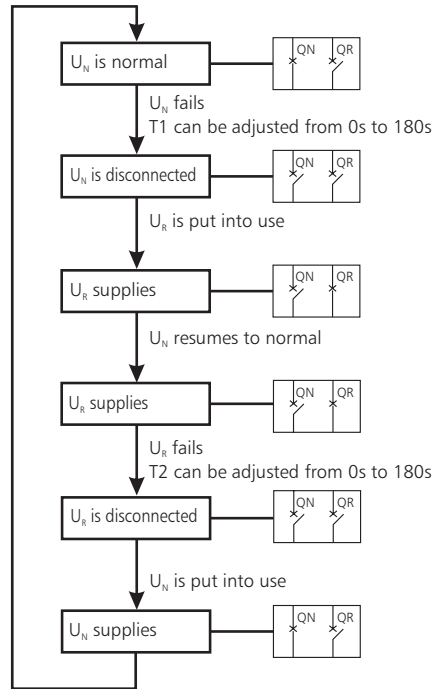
$U_N$ is normal

QN QR

$U_N$ fails
T1 can be adjusted from 0s to 180s

$U_N$ is disconnected

QN QR

$U_R$ is put into use

$U_R$ supplies

QN QR

$U_N$ resumes to normal

$U_R$ supplies

QN QR

$U_R$ fails
T2 can be adjusted from 0s to 180s

$U_R$ is disconnected

QN QR

$U_N$ is put into use

$U_N$ supplies

QN QR